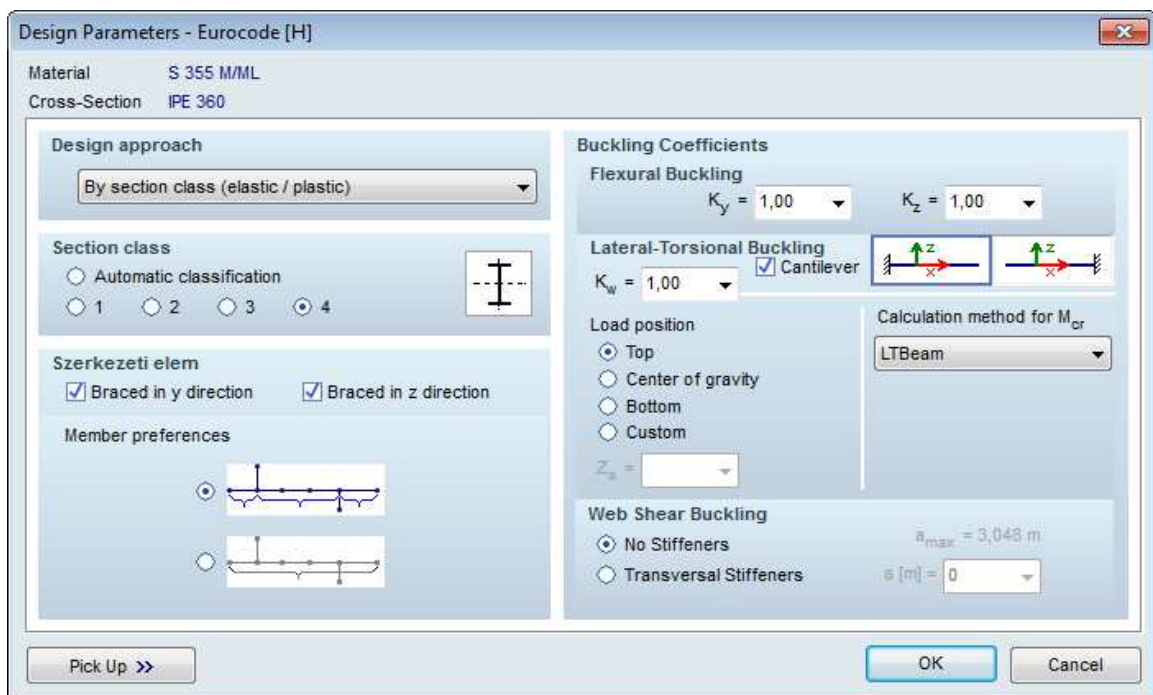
Design Parameters - Eurocode [H]

Material S 355 M/ML
Cross-Section IPE 360

Design approach
By section class (elastic / plastic)

Section class
Automatic classification
1 2 3 4

Szerkezeti elem
Braced in y direction Braced in z direction

Member preferences

Buckling Coefficients
Flexural Buckling
$K_y$ = 1,00 $K_z$ = 1,00

Lateral-Torsional Buckling
Cantilever
$K_w$ = 1,00
z x z x

Load position
Top
Center of gravity
Bottom
Custom
$Z_a$ =

Calculation method for $M_{cr}$
LTBeam

Web Shear Buckling
No Stiffeners
Transversal Stiffeners
$a_{max}$ = 3,048 m
a [m] = 0

Pick Up >>
OK
Cancel